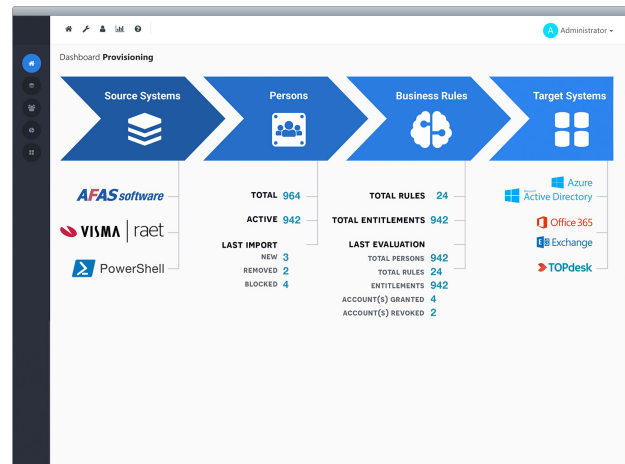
A Administrator ▾

Dashboard Provisioning

Source Systems

Persons

Business Rules

Target Systems

AFAS software

VISMA | raet

PowerShell

TOTAL 964

ACTIVE 942

LAST IMPORT
NEW 3
REMOVED 2
BLOCKED 4

TOTAL RULES 24

TOTAL ENTITLEMENTS 942

LAST EVALUATION
TOTAL PERSONS 942
TOTAL RULES 24
ENTITLEMENTS 942
ACCOUNT(S) GRANTED 4
ACCOUNT(S) REVOKED 2

Azure

Microsoft Active Directory

Office 365

Exchange

TOPdesk